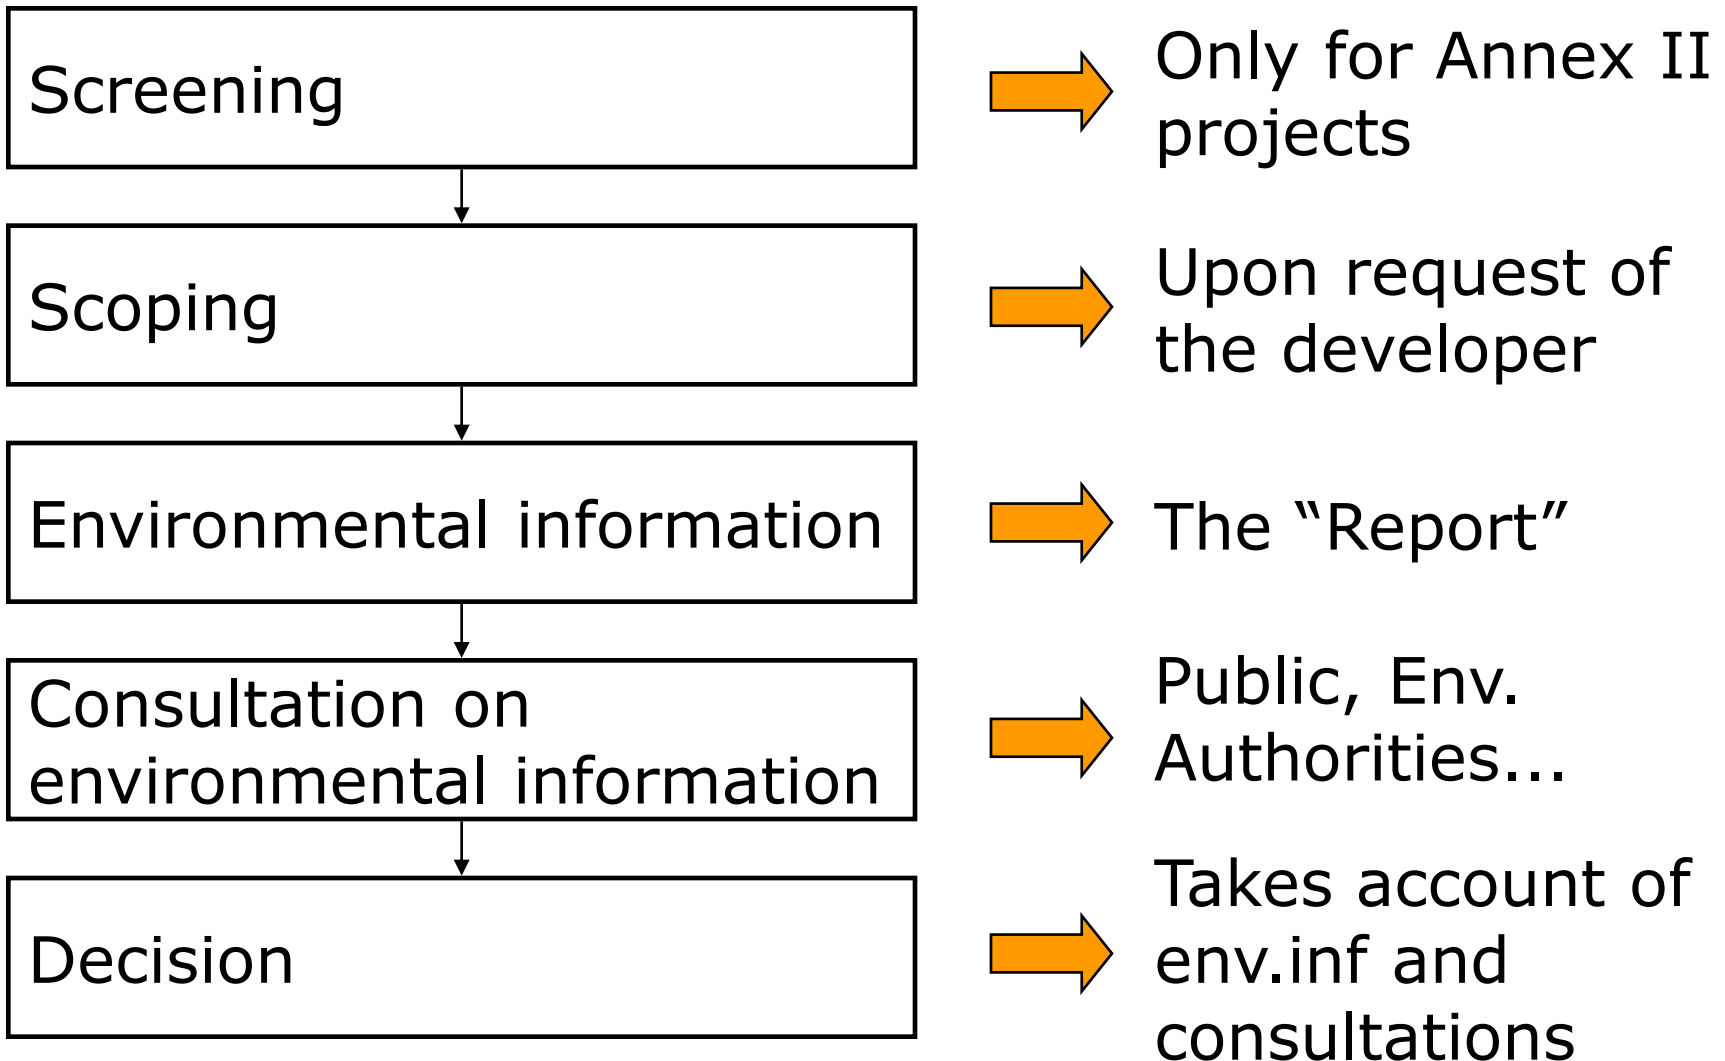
Screening

Only for Annex II projects

Scoping

Upon request of the developer

Environmental information

The “Report”

Consultation on environmental information

Public, Env. Authorities...

Decision

Takes account of env.inf and consultations